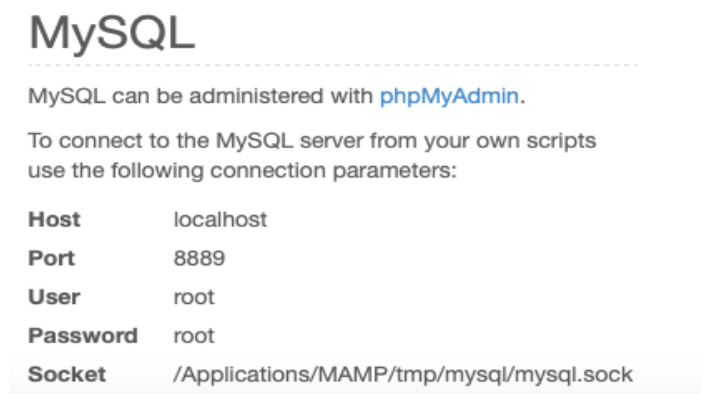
MySQL

MySQL can be administered with phpMyAdmin.

To connect to the MySQL server from your own scripts use the following connection parameters:

| | |
|---|---|
| **Host** | localhost |
| **Port** | 8889 |
| **User** | root |
| **Password** | root |
| **Socket** | /Applications/MAMP/tmp/mysql/mysql.sock |